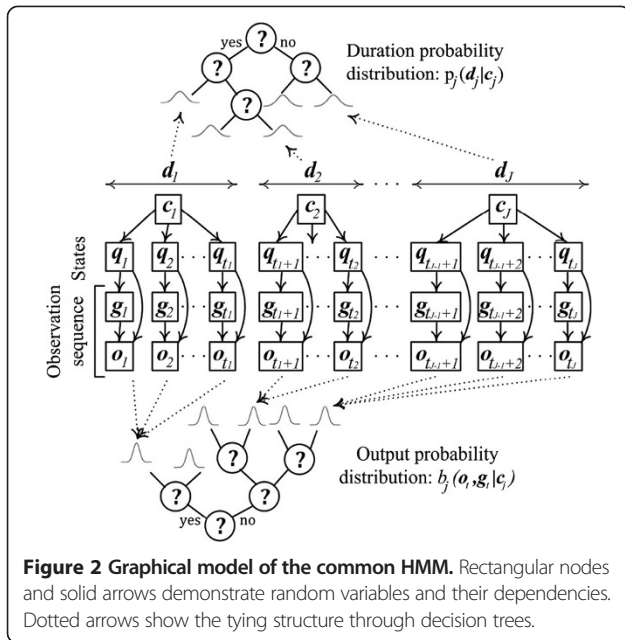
yes ? no

?

?

Duration probability distribution: $p_j(\boldsymbol{d}_j|\boldsymbol{c}_j)$

$\boldsymbol{d}_1$ $\boldsymbol{d}_2$ · · · $\boldsymbol{d}_J$

$\boldsymbol{c}_1$ $\boldsymbol{c}_2$ $\boldsymbol{c}_J$

States

$\boldsymbol{q}_1$ $\boldsymbol{q}_2$ · · · $\boldsymbol{q}_{t_1}$ $\boldsymbol{q}_{t_1+1}$ · · · $\boldsymbol{q}_{t_2}$ · · · $\boldsymbol{q}_{t_{J-1}+1}$ $\boldsymbol{q}_{t_{J-1}+2}$ · · · $\boldsymbol{q}_{t_J}$

Observation sequence

$\boldsymbol{g}_1$ $\boldsymbol{g}_2$ · · · $\boldsymbol{g}_{t_1}$ $\boldsymbol{g}_{t_1+1}$ · · · $\boldsymbol{g}_{t_2}$ · · · $\boldsymbol{g}_{t_{J-1}+1}$ $\boldsymbol{g}_{t_{J-1}+2}$ · · · $\boldsymbol{g}_{t_J}$

$\boldsymbol{o}_1$ $\boldsymbol{o}_2$ · · · $\boldsymbol{o}_{t_1}$ $\boldsymbol{o}_{t_1+1}$ · · · $\boldsymbol{o}_{t_2}$ · · · $\boldsymbol{o}_{t_{J-1}+1}$ $\boldsymbol{o}_{t_{J-1}+2}$ · · · $\boldsymbol{o}_{t_J}$

Output probability distribution: $b_j(\boldsymbol{o}_t,\boldsymbol{g}_t|\boldsymbol{c}_j)$

?

?

?

?

yes ? no

**Figure 2 Graphical model of the common HMM.** Rectangular nodes and solid arrows demonstrate random variables and their dependencies. Dotted arrows show the tying structure through decision trees.